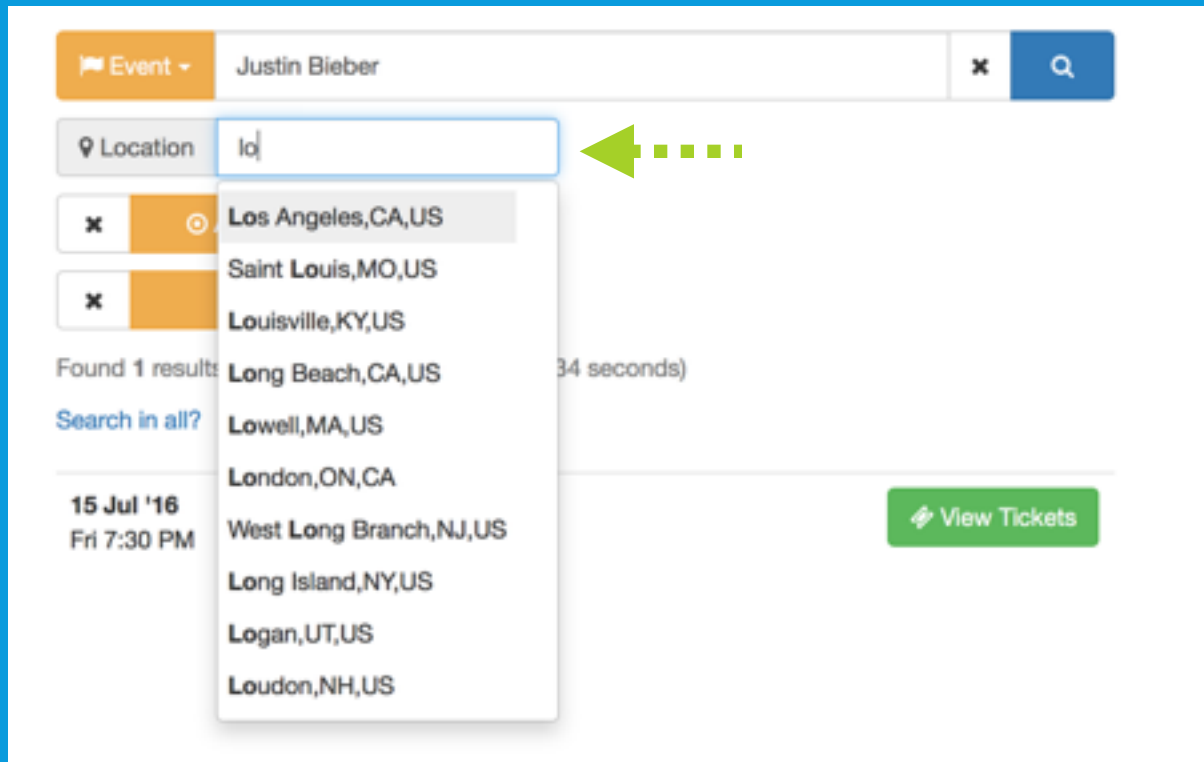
Event

Justin Bieber

Location

lo

Los Angeles,CA,US
Saint Louis,MO,US
Louisville,KY,US
Long Beach,CA,US
Lowell,MA,US
London,ON,CA
West Long Branch,NJ,US
Long Island,NY,US
Logan,UT,US
Loudon,NH,US

Found 1 results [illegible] 34 seconds)

Search in all?

15 Jul '16
Fri 7:30 PM

View Tickets